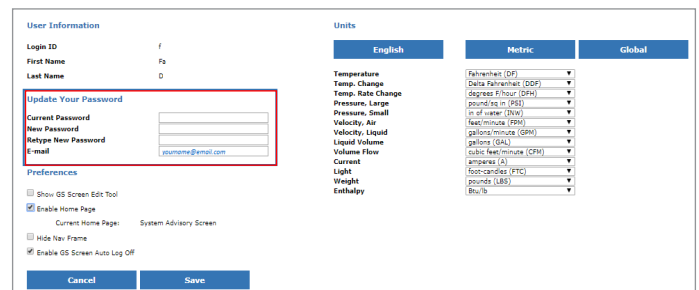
User Information

Login ID f
First Name Fa
Last Name D

Update Your Password

Current Password
New Password
Retype New Password
E-mail yourname@email.com

Preferences

Show GS Screen Edit Tool
Enable Home Page
Current Home Page: System Advisory Screen
Hide Nav Frame
Enable GS Screen Auto Log Off

Cancel
Save

Units

English
Metric
Global

| | |
|---|---|
| Temperature | Fahrenheit (DF) |
| Temp. Change | Delta Fahrenheit (DDF) |
| Temp. Rate Change | degrees F/hour (DFH) |
| Pressure, Large | pound/sq in (PSI) |
| Pressure, Small | in of water (INW) |
| Velocity, Air | feet/minute (FPM) |
| Velocity, Liquid | gallons/minute (GPM) |
| Liquid Volume | gallons (GAL) |
| Volume Flow | cubic feet/minute (CFM) |
| Current | amperes (A) |
| Light | foot-candles (FTC) |
| Weight | pounds (LBS) |
| Enthalpy | Btu/lb |